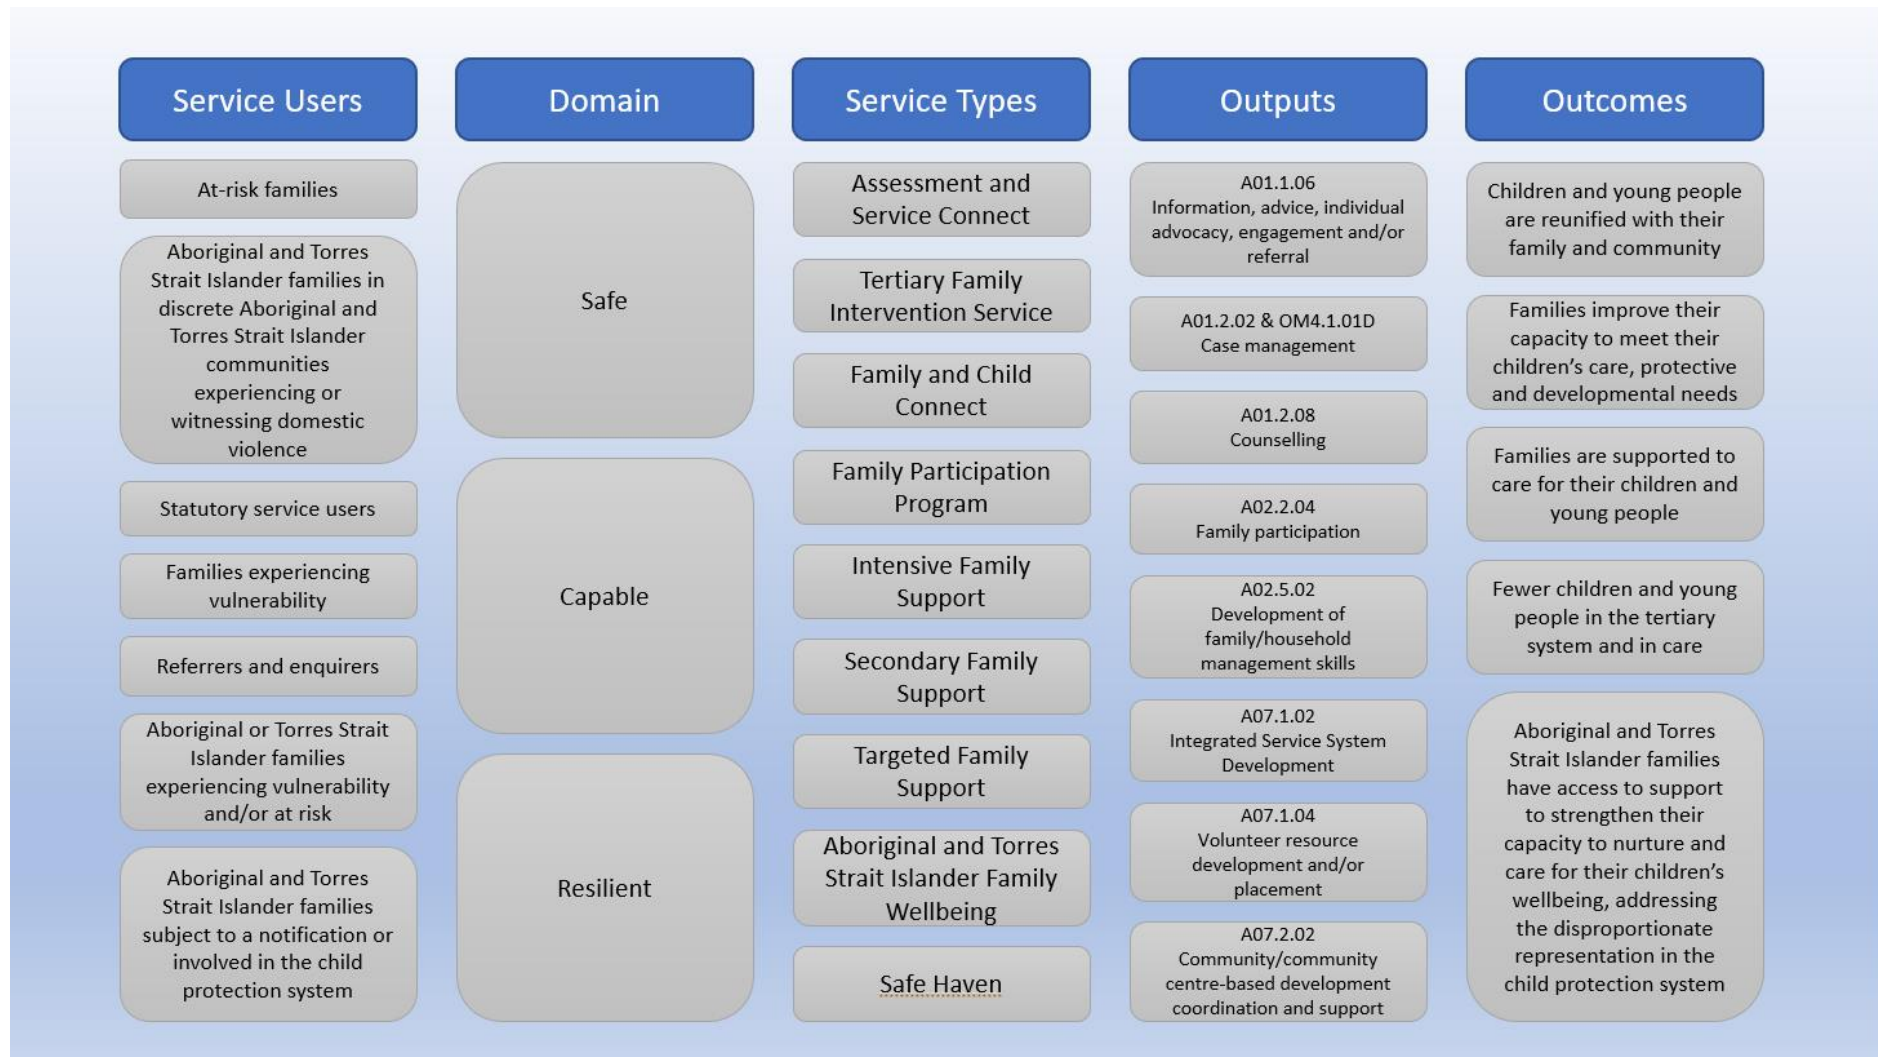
Service Users

At-risk families

Aboriginal and Torres Strait Islander families in discrete Aboriginal and Torres Strait Islander communities experiencing or witnessing domestic violence

Statutory service users

Families experiencing vulnerability

Referrers and enquirers

Aboriginal or Torres Strait Islander families experiencing vulnerability and/or at risk

Aboriginal and Torres Strait Islander families subject to a notification or involved in the child protection system

Domain

Safe

Capable

Resilient

Service Types

Assessment and Service Connect

Tertiary Family Intervention Service

Family and Child Connect

Family Participation Program

Intensive Family Support

Secondary Family Support

Targeted Family Support

Aboriginal and Torres Strait Islander Family Wellbeing

Safe Haven

Outputs

A01.1.06
Information, advice, individual advocacy, engagement and/or referral

A01.2.02 & OM4.1.01D
Case management

A01.2.08
Counselling

A02.2.04
Family participation

A02.5.02
Development of family/household management skills

A07.1.02
Integrated Service System Development

A07.1.04
Volunteer resource development and/or placement

A07.2.02
Community/community centre-based development coordination and support

Outcomes

Children and young people are reunified with their family and community

Families improve their capacity to meet their children's care, protective and developmental needs

Families are supported to care for their children and young people

Fewer children and young people in the tertiary system and in care

Aboriginal and Torres Strait Islander families have access to support to strengthen their capacity to nurture and care for their children's wellbeing, addressing the disproportionate representation in the child protection system